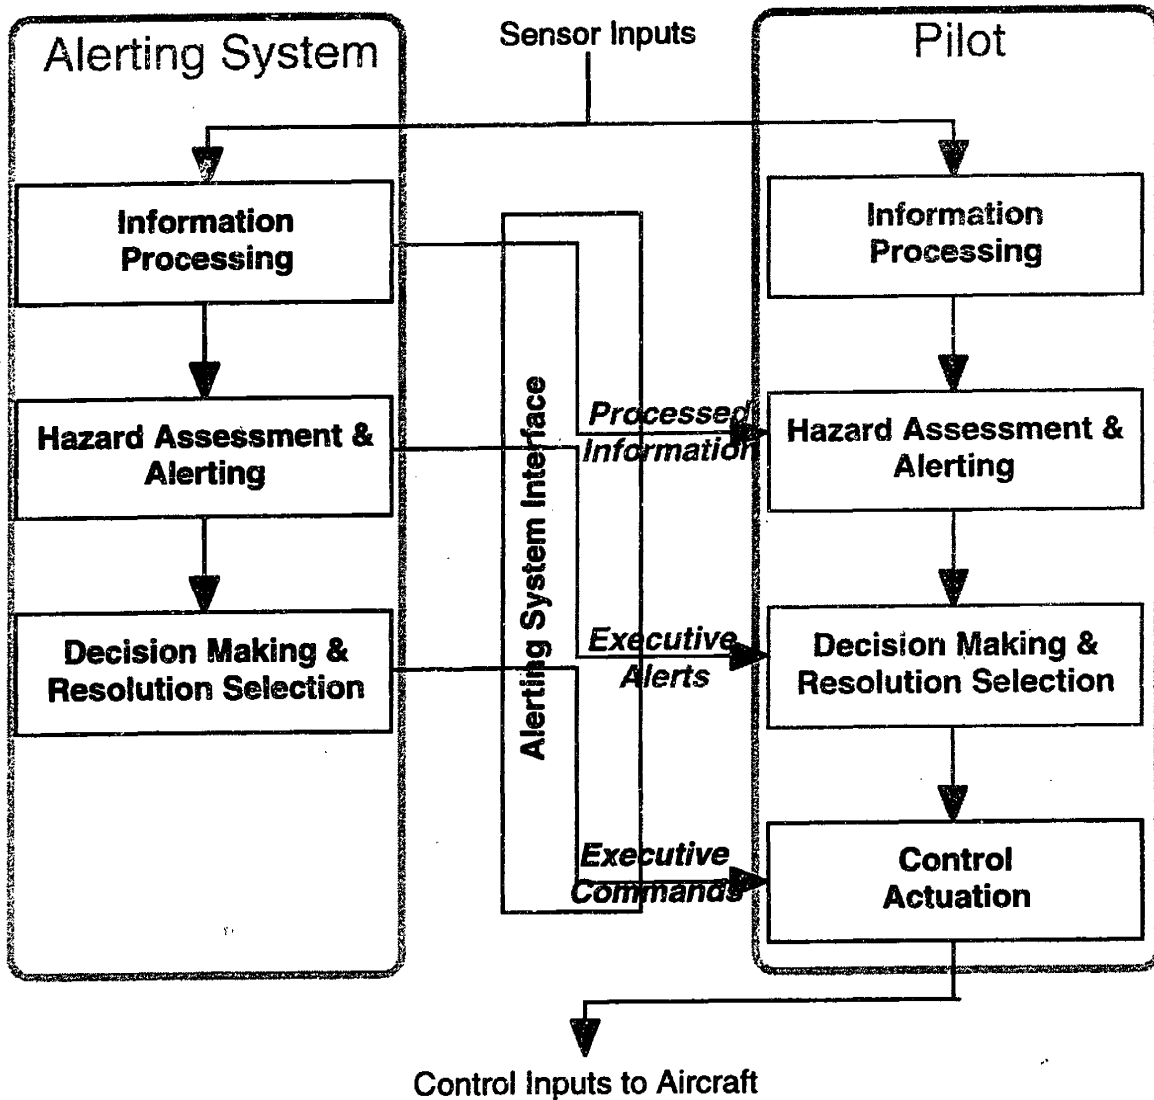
Alerting System

Sensor Inputs

Pilot

Information Processing

Hazard Assessment & Alerting

Decision Making & Resolution Selection

Alerting System Interface

Processed Information

Executive Alerts

Executive Commands

Information Processing

Hazard Assessment & Alerting

Decision Making & Resolution Selection

Control Actuation

Control Inputs to Aircraft